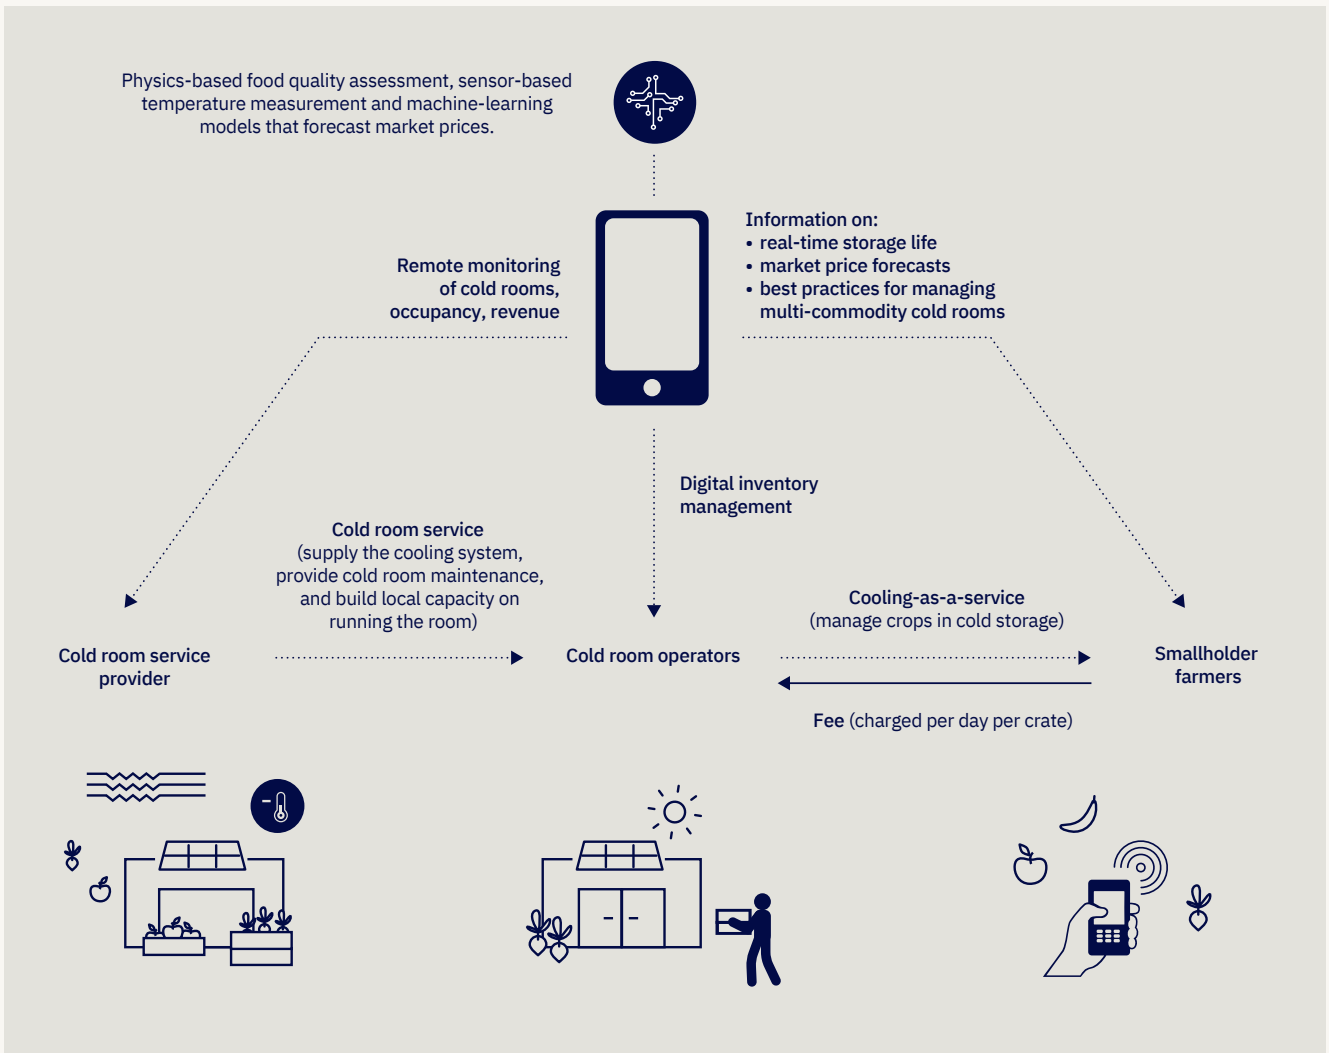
Physics-based food quality assessment, sensor-based temperature measurement and machine-learning models that forecast market prices.

Remote monitoring of cold rooms, occupancy, revenue

Information on:
• real-time storage life
• market price forecasts
• best practices for managing multi-commodity cold rooms

Digital inventory management

Cold room service (supply the cooling system, provide cold room maintenance, and build local capacity on running the room)

Cooling-as-a-service (manage crops in cold storage)

Cold room service provider

Cold room operators

Smallholder farmers

Fee (charged per day per crate)